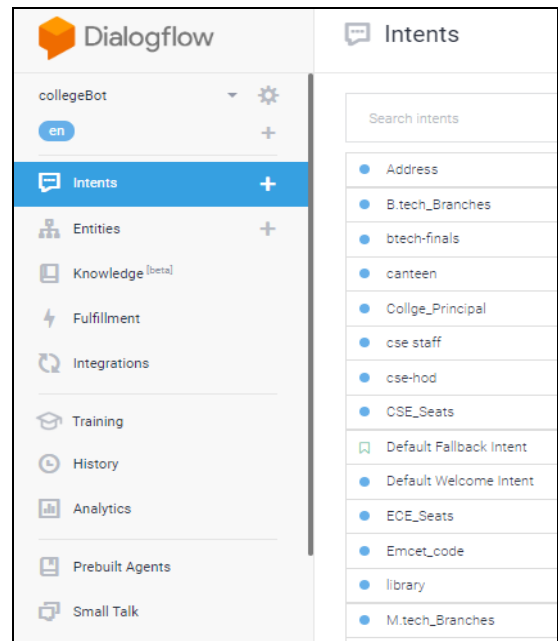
Dialogflow

collegeBot

en

Intents

Entities

Knowledge [beta]

Fulfillment

Integrations

Training

History

Analytics

Prebuilt Agents

Small Talk

Intents

Search intents

Address

B.tech_Branches

btech-finals

canteen

Collge_Principal

cse staff

cse-hod

CSE_Seats

Default Fallback Intent

Default Welcome Intent

ECE_Seats

Emcet_code

library

M.tech_Branches